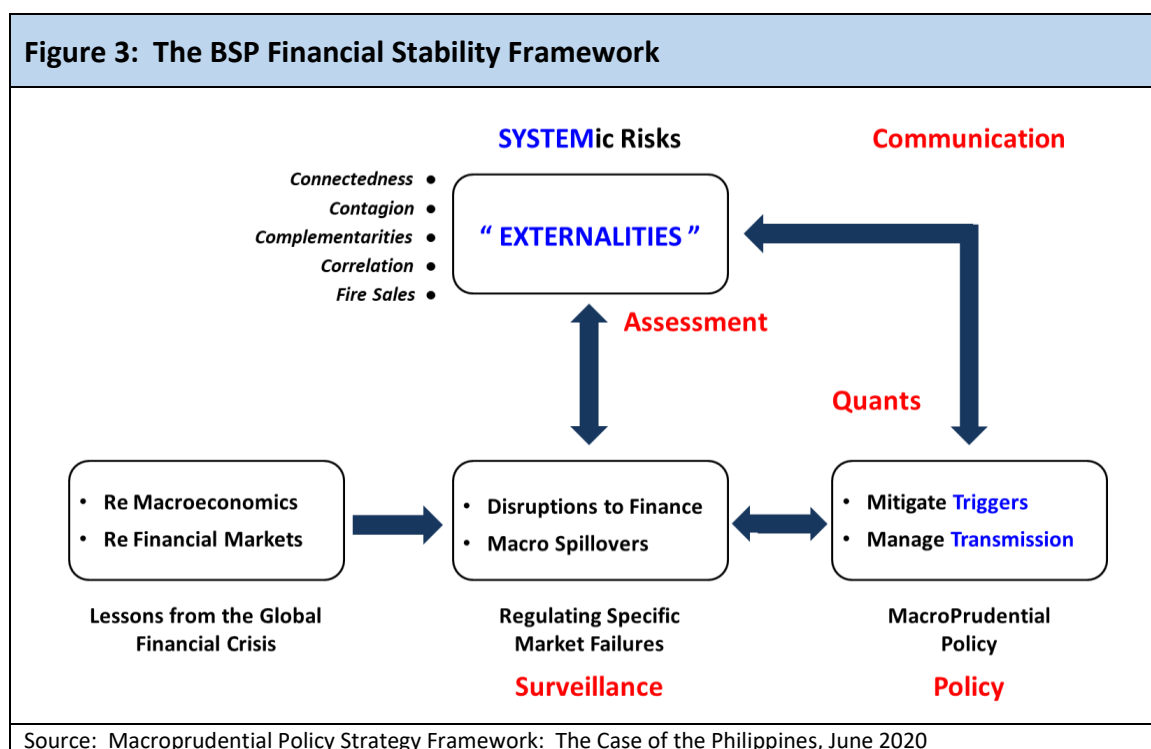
Figure 3: The BSP Financial Stability Framework

SYSTEMic Risks

Communication

Connectedness •
Contagion •
Complementarities •
Correlation •
Fire Sales •

" EXTERNALITIES "

Assessment

Quants

• Re Macroeconomics
• Re Financial Markets

• Disruptions to Finance
• Macro Spillovers

• Mitigate Triggers
• Manage Transmission

Lessons from the Global Financial Crisis

Regulating Specific Market Failures

MacroPrudential Policy

Surveillance

Policy

Source: Macroprudential Policy Strategy Framework: The Case of the Philippines, June 2020